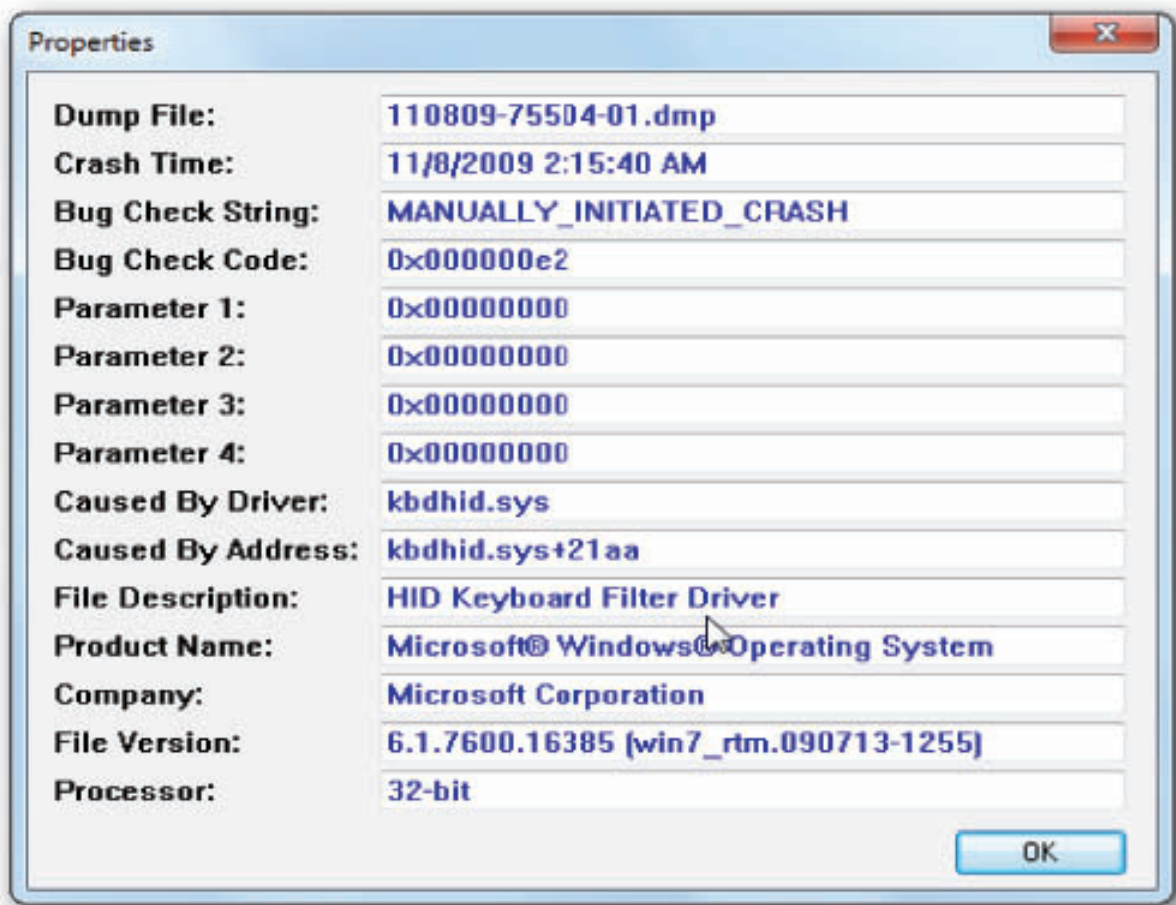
Properties

| | |
|---|---|
| Dump File: | 110809-75504-01.dmp |
| Crash Time: | 11/8/2009 2:15:40 AM |
| Bug Check String: | MANUALLY_INITIATED_CRASH |
| Bug Check Code: | 0x000000e2 |
| Parameter 1: | 0x00000000 |
| Parameter 2: | 0x00000000 |
| Parameter 3: | 0x00000000 |
| Parameter 4: | 0x00000000 |
| Caused By Driver: | kbdhid.sys |
| Caused By Address: | kbdhid.sys+21aa |
| File Description: | HID Keyboard Filter Driver |
| Product Name: | Microsoft® Windows® Operating System |
| Company: | Microsoft Corporation |
| File Version: | 6.1.7600.16385 (win7_rtm.090713-1255) |
| Processor: | 32-bit |

OK